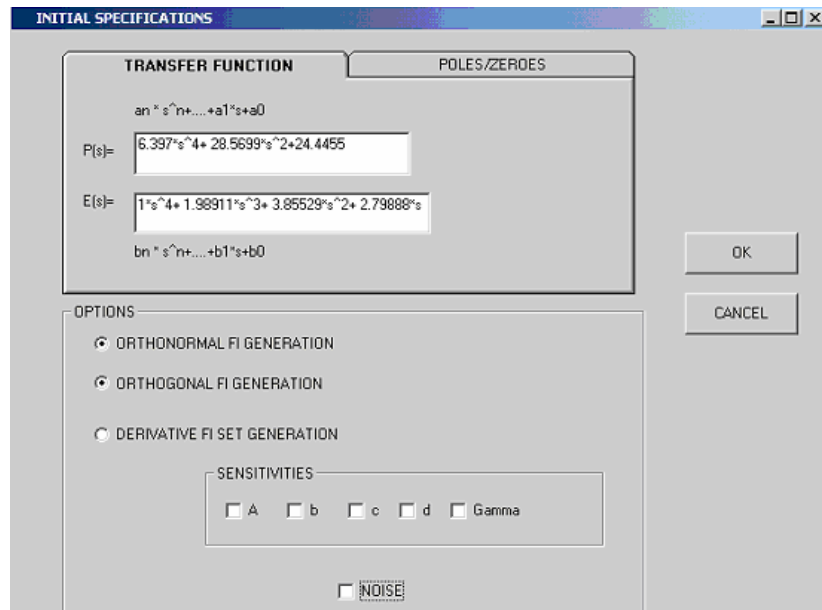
INITIAL SPECIFICATIONS

TRANSFER FUNCTION

POLES/ZEROES

an * s^n+....+a1*s+a0

P(s)= 6.397*s^4+ 28.5699*s^2+24.4455

E(s)= 1*s^4+ 1.98911*s^3+ 3.85529*s^2+ 2.79888*s

bn * s^n+....+b1*s+b0

OK

CANCEL

OPTIONS

ORTHONORMAL FI GENERATION

ORTHOGONAL FI GENERATION

DERIVATIVE FI SET GENERATION

SENSITIVITIES

A b c d Gamma

NOISE